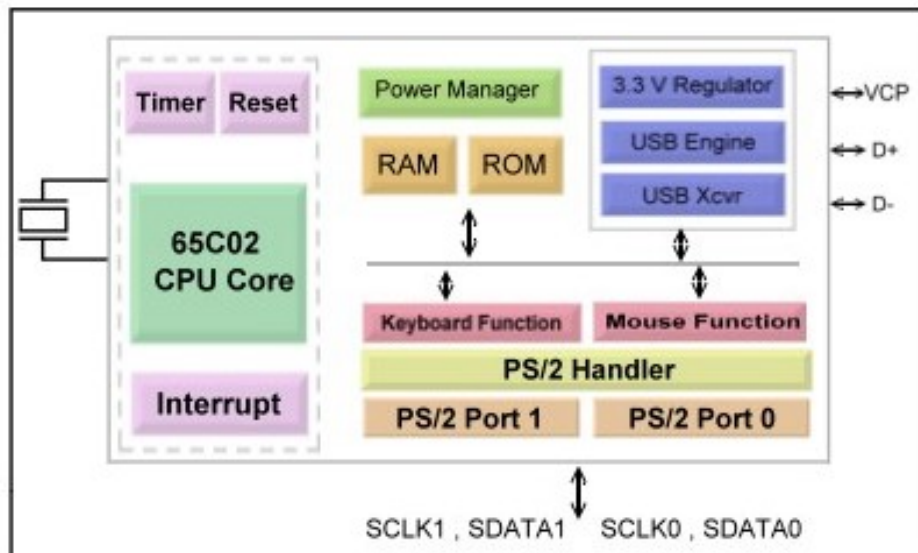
Timer
Reset
65C02 CPU Core
Interrupt
Power Manager
RAM
ROM
3.3 V Regulator
USB Engine
USB Xcvr
VCP
D+
D-
Keyboard Function
Mouse Function
PS/2 Handler
PS/2 Port 1
PS/2 Port 0
SCLK1 , SDATA1 SCLK0 , SDATA0